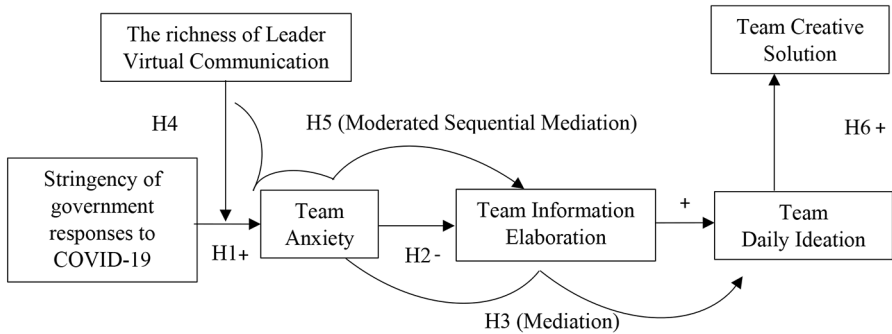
The richness of Leader Virtual Communication

Team Creative Solution

H4

H5 (Moderated Sequential Mediation)

H6 +

Stringency of government responses to COVID-19

Team Anxiety

Team Information Elaboration

+

Team Daily Ideation

H1+

H2 -

H3 (Mediation)